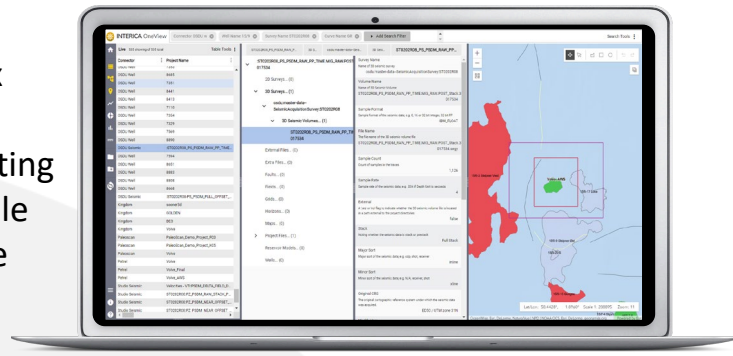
k

ting

le

e

INTERICA OneView

Add Search Filter

Search Tools

Live

Table Tools

Connector

Project Name

OSDU Reef

OSDU Seismic

Kingdom

Petrel

Studio Seismic

ST0202R08_PS_PSDM_RAW_PP_TIME.MIG_RAW.POST

2D Surveys...

3D Surveys...

External Files...

Extra Files...

Faults...

Fonts...

GRIDs...

Horizons...

Maps...

Project files...

Reservoir Models...

Wells...

ST0202R08_PS_PSDM_RAW_PP...

Survey Name

Volume Name

Sample Format

File Name

Sample Count

Sample Rate

External

Stack

Major Sort

Minor Sort

Original CRS

Longitude

Latitude

Zoom